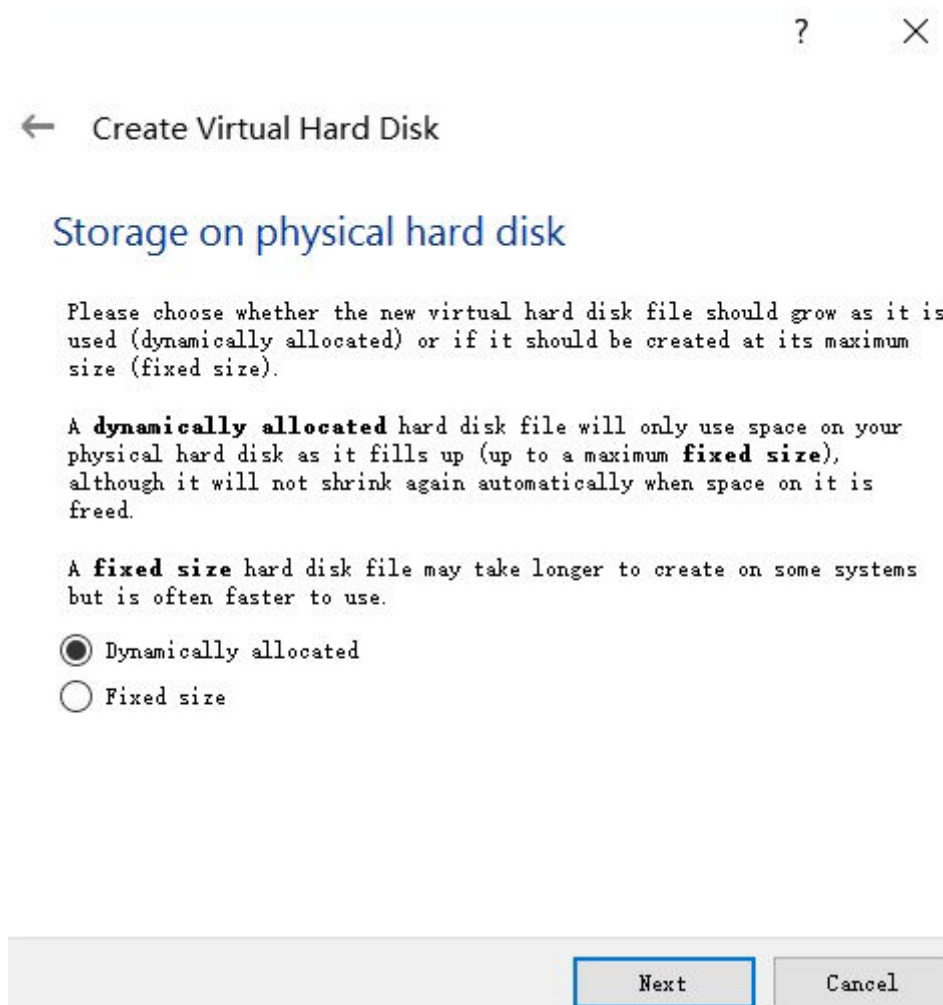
? ×

← Create Virtual Hard Disk

Storage on physical hard disk

Please choose whether the new virtual hard disk file should grow as it is used (dynamically allocated) or if it should be created at its maximum size (fixed size).

A **dynamically allocated** hard disk file will only use space on your physical hard disk as it fills up (up to a maximum **fixed size**), although it will not shrink again automatically when space on it is freed.

A **fixed size** hard disk file may take longer to create on some systems but is often faster to use.

Dynamically allocated

Fixed size

Next

Cancel